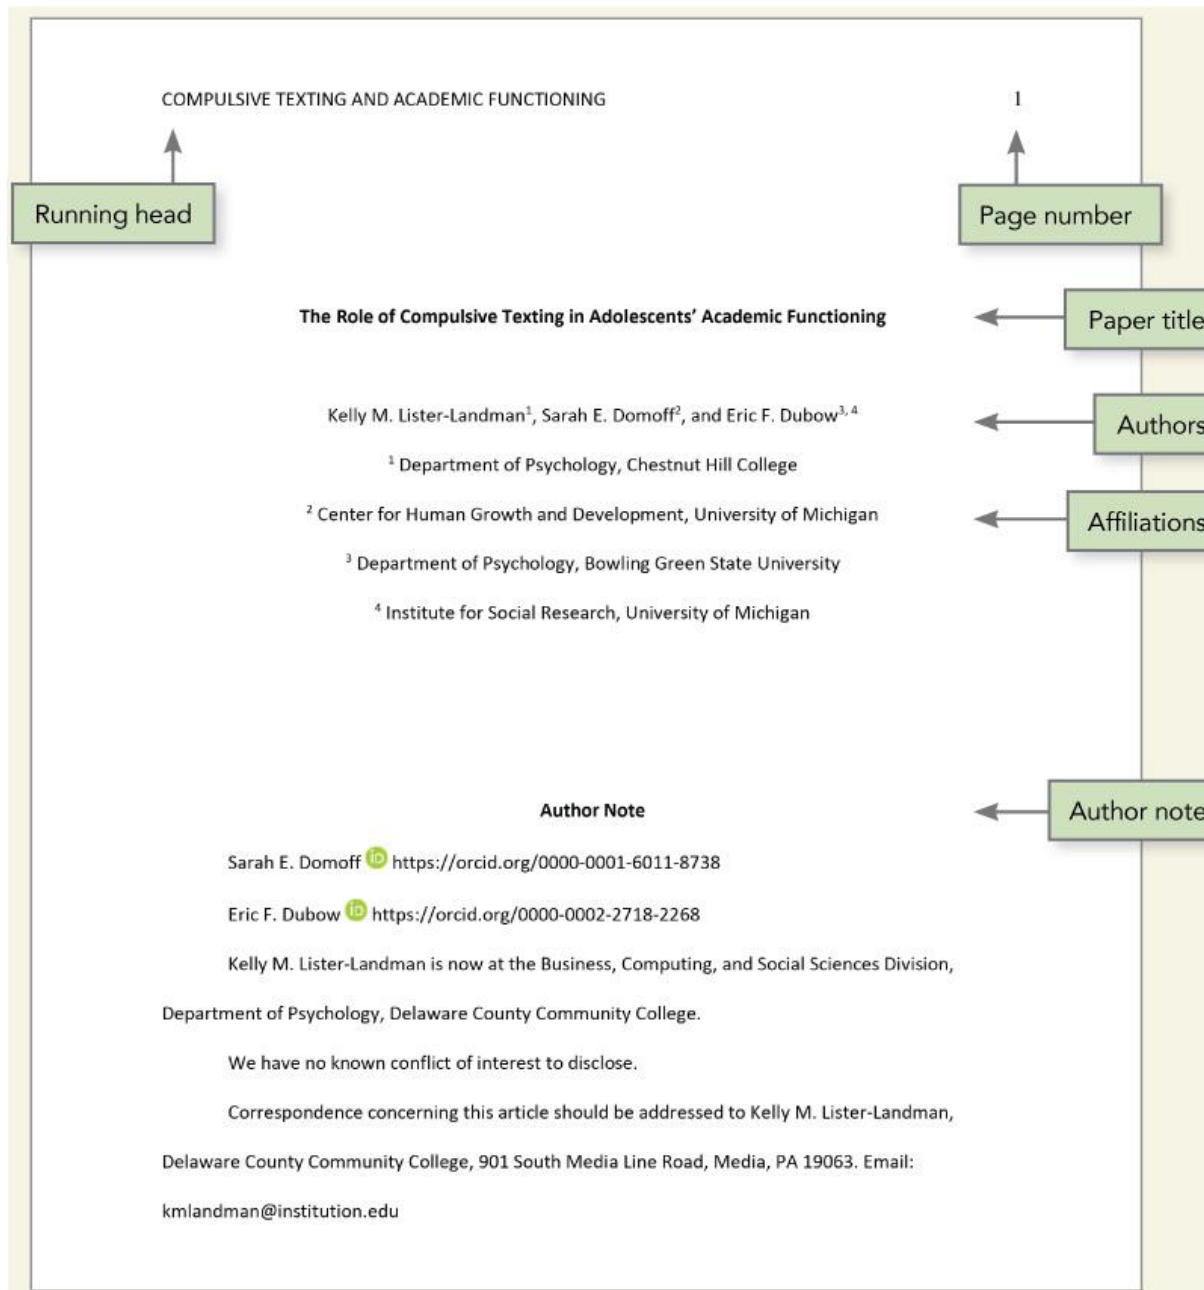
COMPULSIVE TEXTING AND ACADEMIC FUNCTIONING

1

Running head

Page number

The Role of Compulsive Texting in Adolescents' Academic Functioning

Paper title

Kelly M. Lister-Landman$^1$, Sarah E. Domoff$^2$, and Eric F. Dubow$^{3, 4}$

Authors

$^1$ Department of Psychology, Chestnut Hill College

$^2$ Center for Human Growth and Development, University of Michigan

Affiliations

$^3$ Department of Psychology, Bowling Green State University

$^4$ Institute for Social Research, University of Michigan

Author Note

Author note

Sarah E. Domoff iD https://orcid.org/0000-0001-6011-8738

Eric F. Dubow iD https://orcid.org/0000-0002-2718-2268

Kelly M. Lister-Landman is now at the Business, Computing, and Social Sciences Division, Department of Psychology, Delaware County Community College.

We have no known conflict of interest to disclose.

Correspondence concerning this article should be addressed to Kelly M. Lister-Landman, Delaware County Community College, 901 South Media Line Road, Media, PA 19063. Email: kmlandman@institution.edu